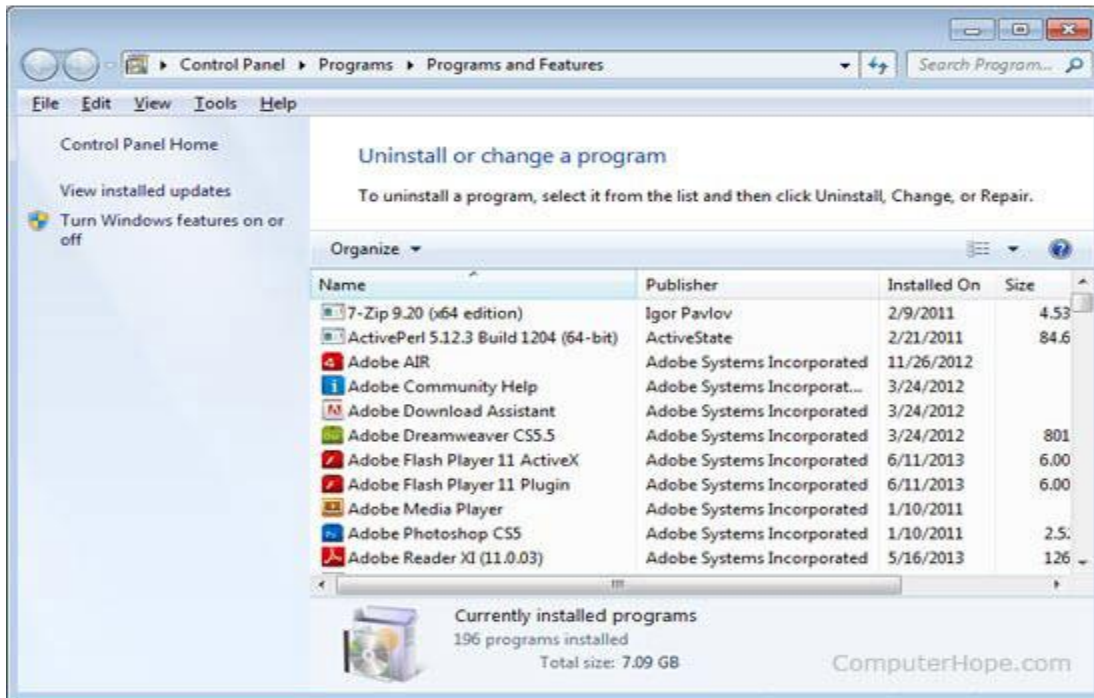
Control Panel ▸ Programs ▸ Programs and Features

Search Program...

File Edit View Tools Help

Control Panel Home

View installed updates

Turn Windows features on or off

Uninstall or change a program

To uninstall a program, select it from the list and then click Uninstall, Change, or Repair.

Organize ▾

| Name | Publisher | Installed On | Size |
|---|---|---|---|
| 7-Zip 9.20 (x64 edition) | Igor Pavlov | 2/9/2011 | 4.53 |
| ActivePerl 5.12.3 Build 1204 (64-bit) | ActiveState | 2/21/2011 | 84.6 |
| Adobe AIR | Adobe Systems Incorporated | 11/26/2012 | |
| Adobe Community Help | Adobe Systems Incorporat... | 3/24/2012 | |
| Adobe Download Assistant | Adobe Systems Incorporated | 3/24/2012 | |
| Adobe Dreamweaver CS5.5 | Adobe Systems Incorporated | 3/24/2012 | 801 |
| Adobe Flash Player 11 ActiveX | Adobe Systems Incorporated | 6/11/2013 | 6.00 |
| Adobe Flash Player 11 Plugin | Adobe Systems Incorporated | 6/11/2013 | 6.00 |
| Adobe Media Player | Adobe Systems Incorporated | 1/10/2011 | |
| Adobe Photoshop CS5 | Adobe Systems Incorporated | 1/10/2011 | 2.5 |
| Adobe Reader XI (11.0.03) | Adobe Systems Incorporated | 5/16/2013 | 126 |

Currently installed programs
196 programs installed
Total size: 7.09 GB

ComputerHope.com